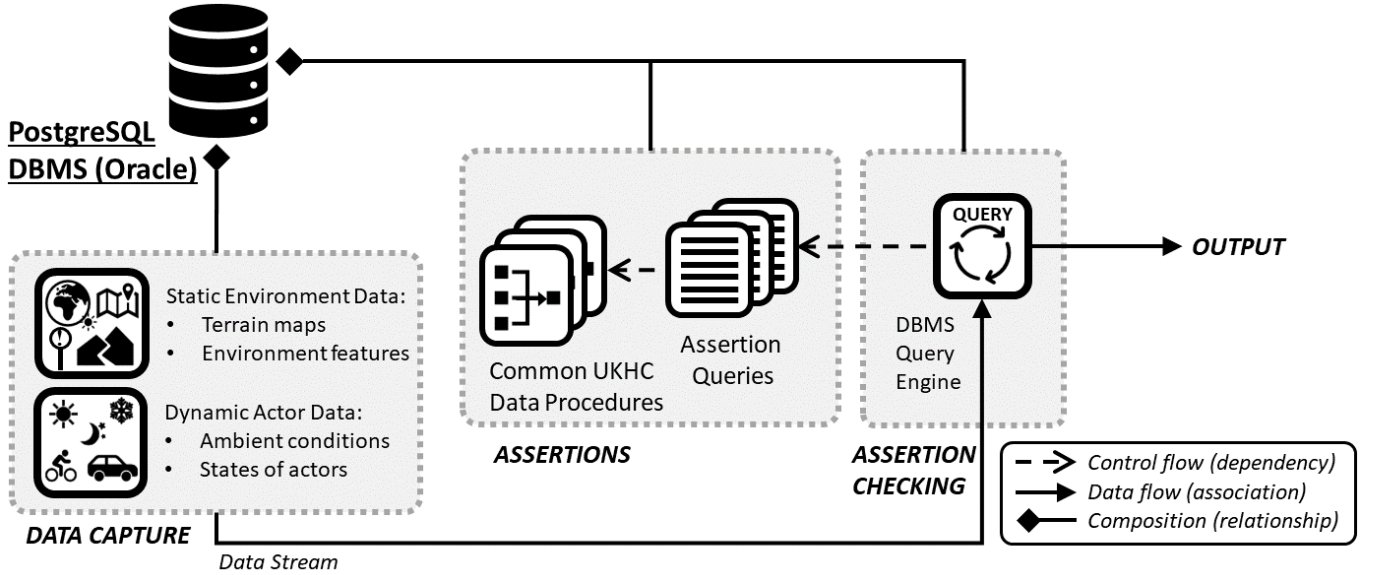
PostgreSQL DBMS (Oracle)

Static Environment Data:
• Terrain maps
• Environment features

Dynamic Actor Data:
• Ambient conditions
• States of actors

DATA CAPTURE

Data Stream

Common UKHC Data Procedures

Assertion Queries

ASSERTIONS

QUERY

DBMS Query Engine

ASSERTION CHECKING

OUTPUT

Control flow (dependency)
Data flow (association)
Composition (relationship)